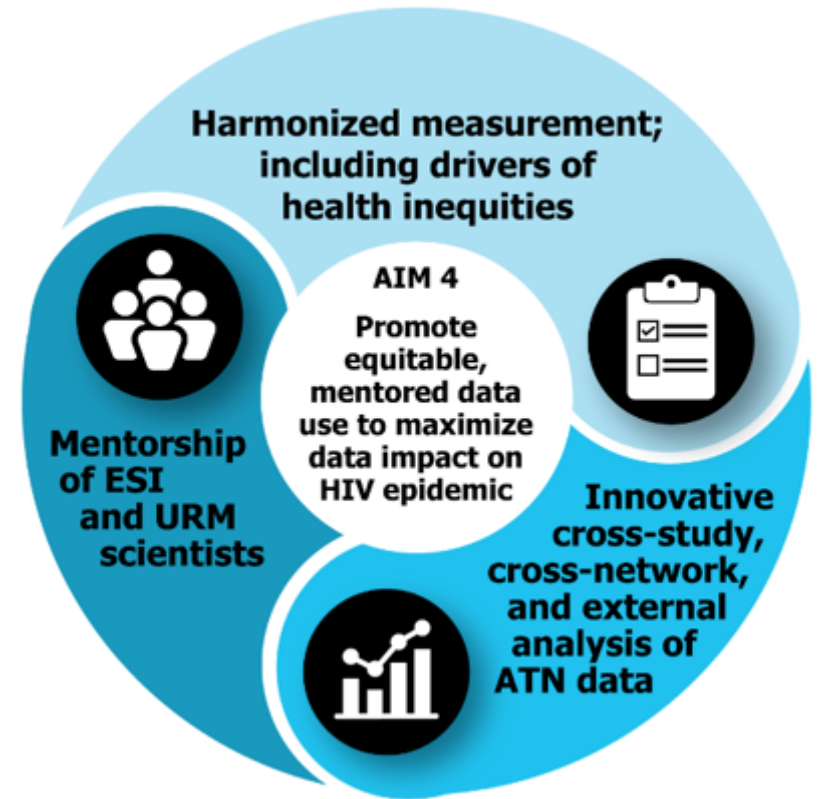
Harmonized measurement; including drivers of health inequities

AIM 4

Promote equitable, mentored data use to maximize data impact on HIV epidemic

Mentorship of ESI and URM scientists

Innovative cross-study, cross-network, and external analysis of ATN data